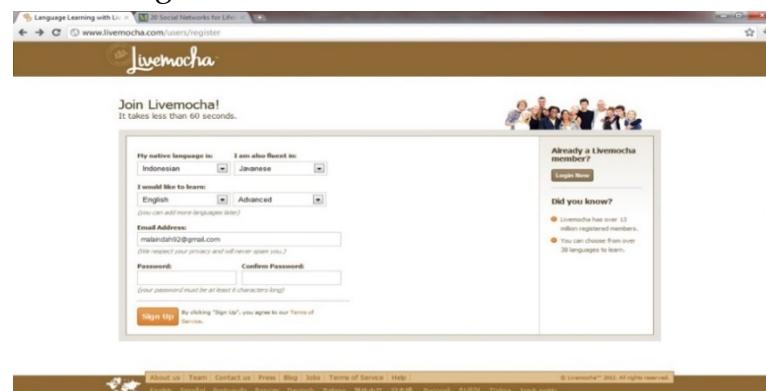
Language Learning with Liv ×
20 Social Networks for Lifel ×

www.livemocha.com/users/register

Livemocha

Join Livemocha!
It takes less than 60 seconds.

My native language is: Indonesian
I am also fluent in: Javanese

I would like to learn: English Advanced
(you can add more languages later)

Email Address:
malaindah92@gmail.com
(We respect your privacy and will never spam you.)

Password:
Confirm Password:
(your password must be at least 6 characters long)

Sign Up
By clicking "Sign Up", you agree to our Terms of Service.

Already a Livemocha member?
Login Now

Did you know?
Livemocha has over 13 million registered members.
You can choose from over 38 languages to learn.

About us | Team | Contact us | Press | Blog | Jobs | Terms of Service | Help
© Livemocha™ 2011. All rights reserved.